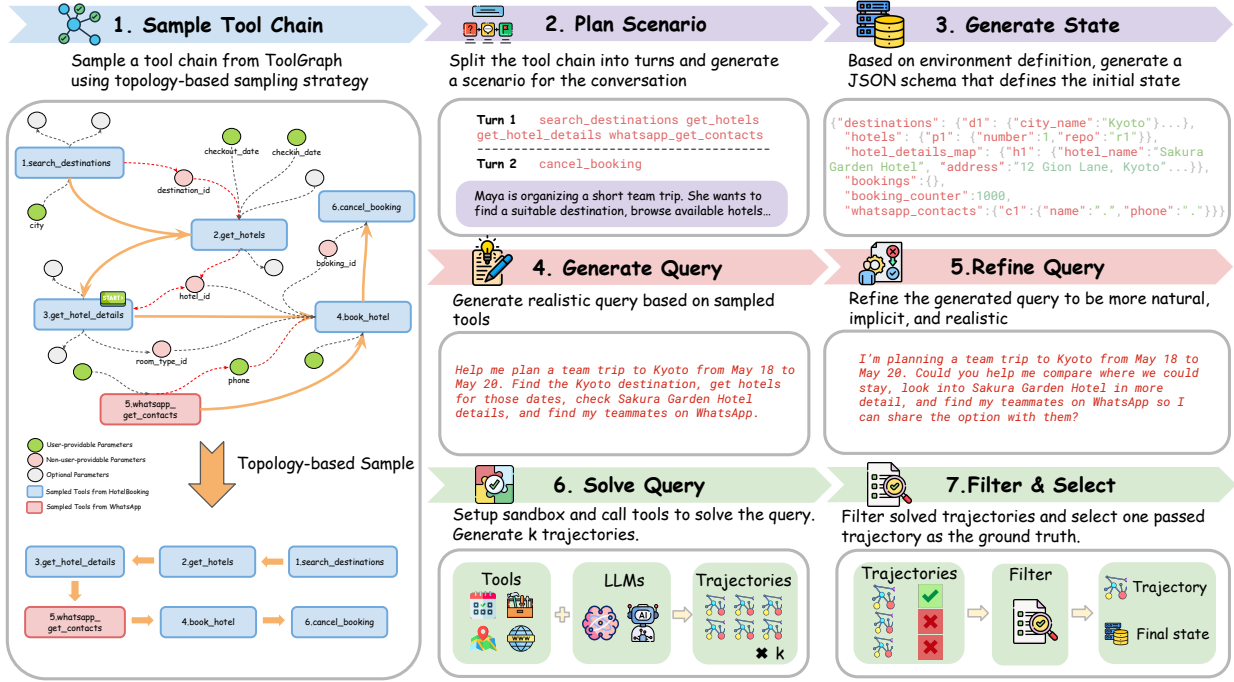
1. Sample Tool Chain

Sample a tool chain from ToolGraph using topology-based sampling strategy

1.search_destinations

checkout_date

checkin_date

destination_id

city

6.cancel_booking

2.get_hotels

booking_id

START

hotel_id

3.get_hotel_details

4.book_hotel

room_type_id

phone

5.whatsapp_ get_contacts

User-providable Parameters

Non-user-providable Parameters

Optional Parameters

Sampled Tools from HotelBooking

Sampled Tools from WhatsApp

Topology-based Sample

3.get_hotel_details

2.get_hotels

1.search_destinations

5.whatsapp_ get_contacts

4.book_hotel

6.cancel_booking

2. Plan Scenario

Split the tool chain into turns and generate a scenario for the conversation

Turn 1 search_destinations get_hotels get_hotel_details whatsapp_get_contacts

Turn 2 cancel_booking

Maya is organizing a short team trip. She wants to find a suitable destination, browse available hotels…

3. Generate State

Based on environment definition, generate a JSON schema that defines the initial state

{"destinations": {"d1": {"city_name":"Kyoto"}...}, "hotels": {"p1": {"number":1,"repo":"r1"}}, "hotel_details_map": {"h1": {"hotel_name":"Sakura Garden Hotel", "address":"12 Gion Lane, Kyoto"...}}, "bookings":{}, "booking_counter":1000, "whatsapp_contacts":{"c1":{"name":".","phone":"."}}}

4. Generate Query

Generate realistic query based on sampled tools

Help me plan a team trip to Kyoto from May 18 to May 20. Find the Kyoto destination, get hotels for those dates, check Sakura Garden Hotel details, and find my teammates on WhatsApp.

5.Refine Query

Refine the generated query to be more natural, implicit, and realistic

I'm planning a team trip to Kyoto from May 18 to May 20. Could you help me compare where we could stay, look into Sakura Garden Hotel in more detail, and find my teammates on WhatsApp so I can share the option with them?

6. Solve Query

Setup sandbox and call tools to solve the query. Generate k trajectories.

Tools

LLMs

AI

Trajectories

✖ k

7.Filter & Select

Filter solved trajectories and select one passed trajectory as the ground truth.

Trajectories

Filter

Trajectory

Final state